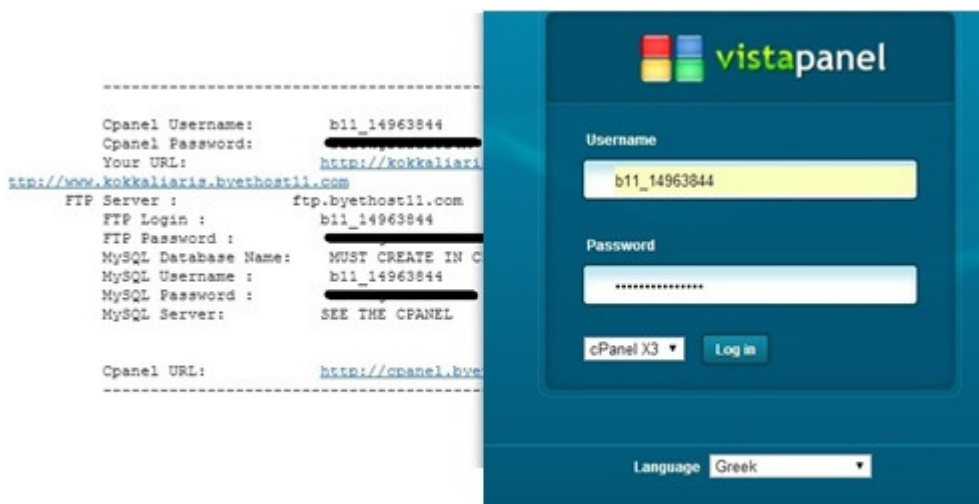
-----------------------------------------------

Cpanel Username: b11_14963844
Cpanel Password: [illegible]
Your URL: http://kokkaliari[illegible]
ttp://www.kokkaliaris.byethost11.com
FTP Server : ftp.byethost11.com
FTP Login : b11_14963844
FTP Password : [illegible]
MySQL Database Name: MUST CREATE IN C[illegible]
MySQL Username : b11_14963844
MySQL Password : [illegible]
MySQL Server: SEE THE CPANEL

Cpanel URL: http://cpanel.bye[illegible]
-----------------------------------------------

vistapanel

Username
b11_14963844

Password
••••••••••••••••

cPanel X3 ▼ Log in

Language Greek ▼